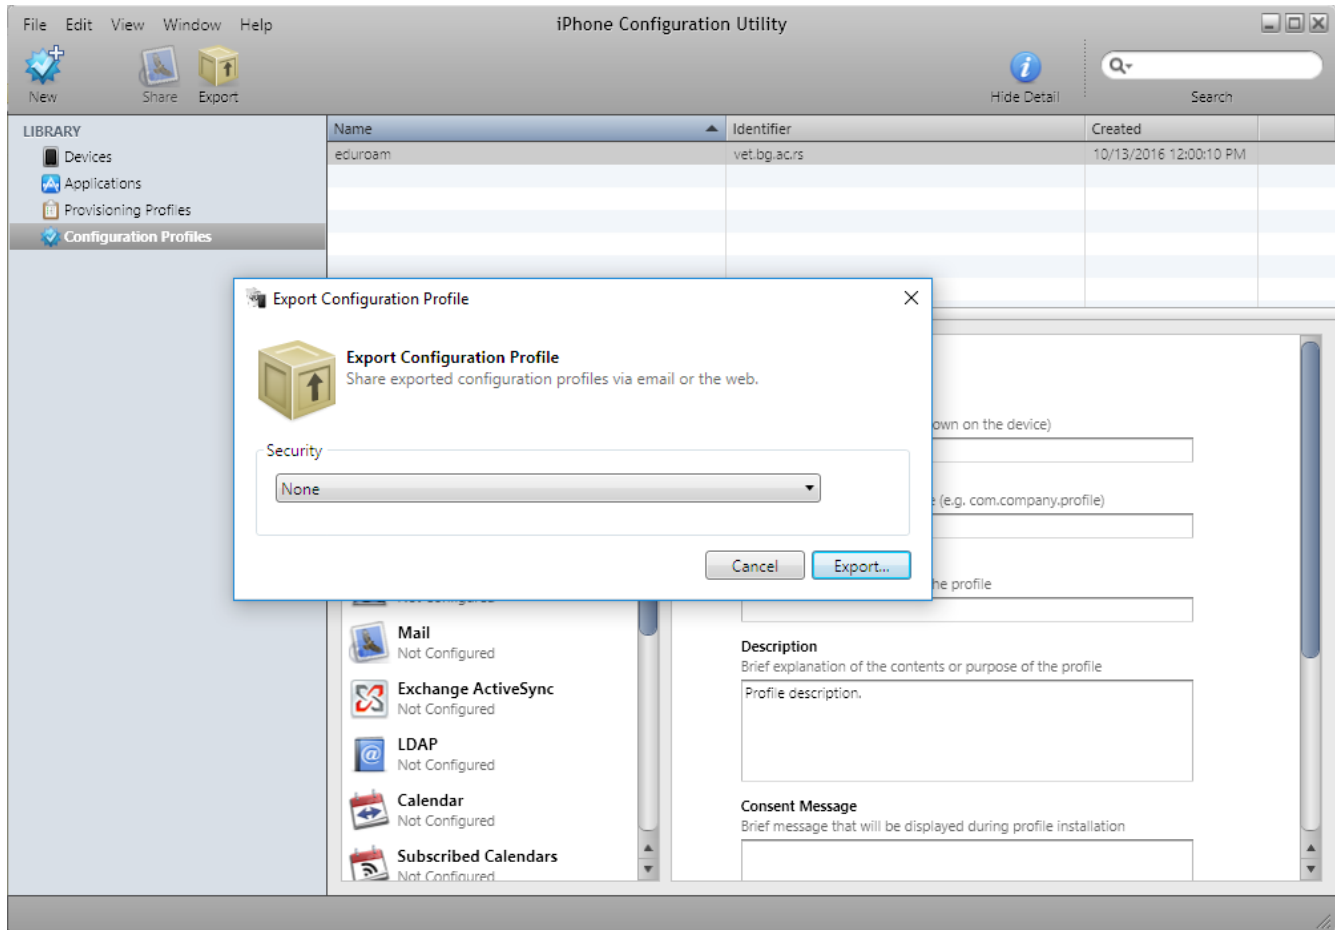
File Edit View Window Help

iPhone Configuration Utility

New Share Export

Hide Detail

Search

LIBRARY
Devices
Applications
Provisioning Profiles
Configuration Profiles

| Name | Identifier | Created |
|---|---|---|
| eduroam | vet.bg.ac.rs | 10/13/2016 12:00:10 PM |

Export Configuration Profile

Export Configuration Profile
Share exported configuration profiles via email or the web.

Security
None

Cancel Export...

own on the device)

(e.g. com.company.profile)

he profile

Mail
Not Configured

Exchange ActiveSync
Not Configured

LDAP
Not Configured

Calendar
Not Configured

Subscribed Calendars
Not Configured

Description
Brief explanation of the contents or purpose of the profile

Profile description.

Consent Message
Brief message that will be displayed during profile installation